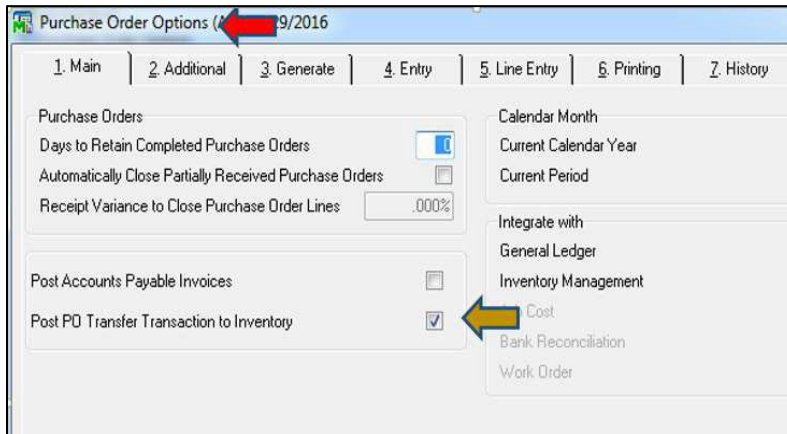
Purchase Order Options ([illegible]9/2016

1. Main | 2. Additional | 3. Generate | 4. Entry | 5. Line Entry | 6. Printing | 7. History

Purchase Orders
Days to Retain Completed Purchase Orders 0
Automatically Close Partially Received Purchase Orders
Receipt Variance to Close Purchase Order Lines .000%

Post Accounts Payable Invoices
Post PO Transfer Transaction to Inventory

Calendar Month
Current Calendar Year
Current Period

Integrate with
General Ledger
Inventory Management
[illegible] Cost
Bank Reconciliation
Work Order